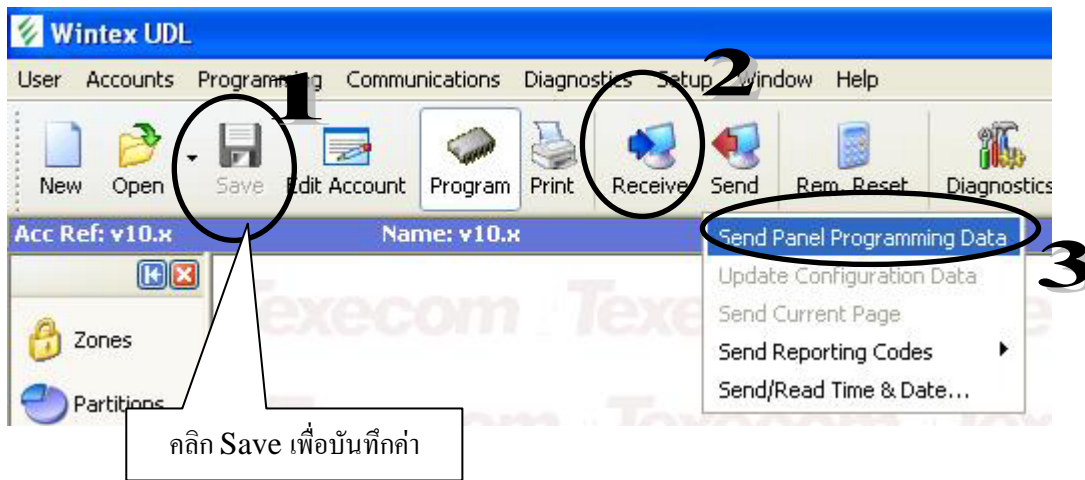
Wintex UDL

User Accounts Programming Communications Diagnostics Setup Window Help

1 2

New Open Save Edit Account Program Print Receive Send Rem. Reset Diagnostics

Acc Ref: v10.x Name: v10.x

Send Panel Programming Data 3
Update Configuration Data
Send Current Page
Send Reporting Codes
Send/Read Time & Date...

Texecom Texecom

Zones
Partitions

คลิก Save เพื่อบันทึกค่า